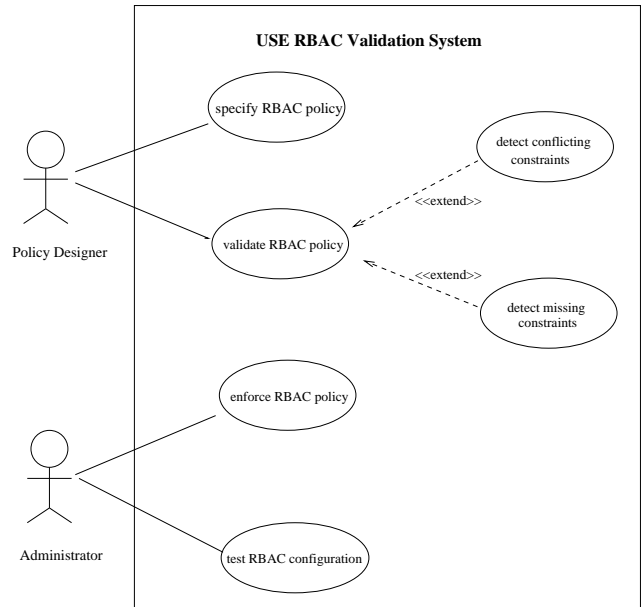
USE RBAC Validation System

specify RBAC policy

detect conflicting constraints

<<extend>>

Policy Designer

validate RBAC policy

<<extend>>

detect missing constraints

enforce RBAC policy

Administrator

test RBAC configuration